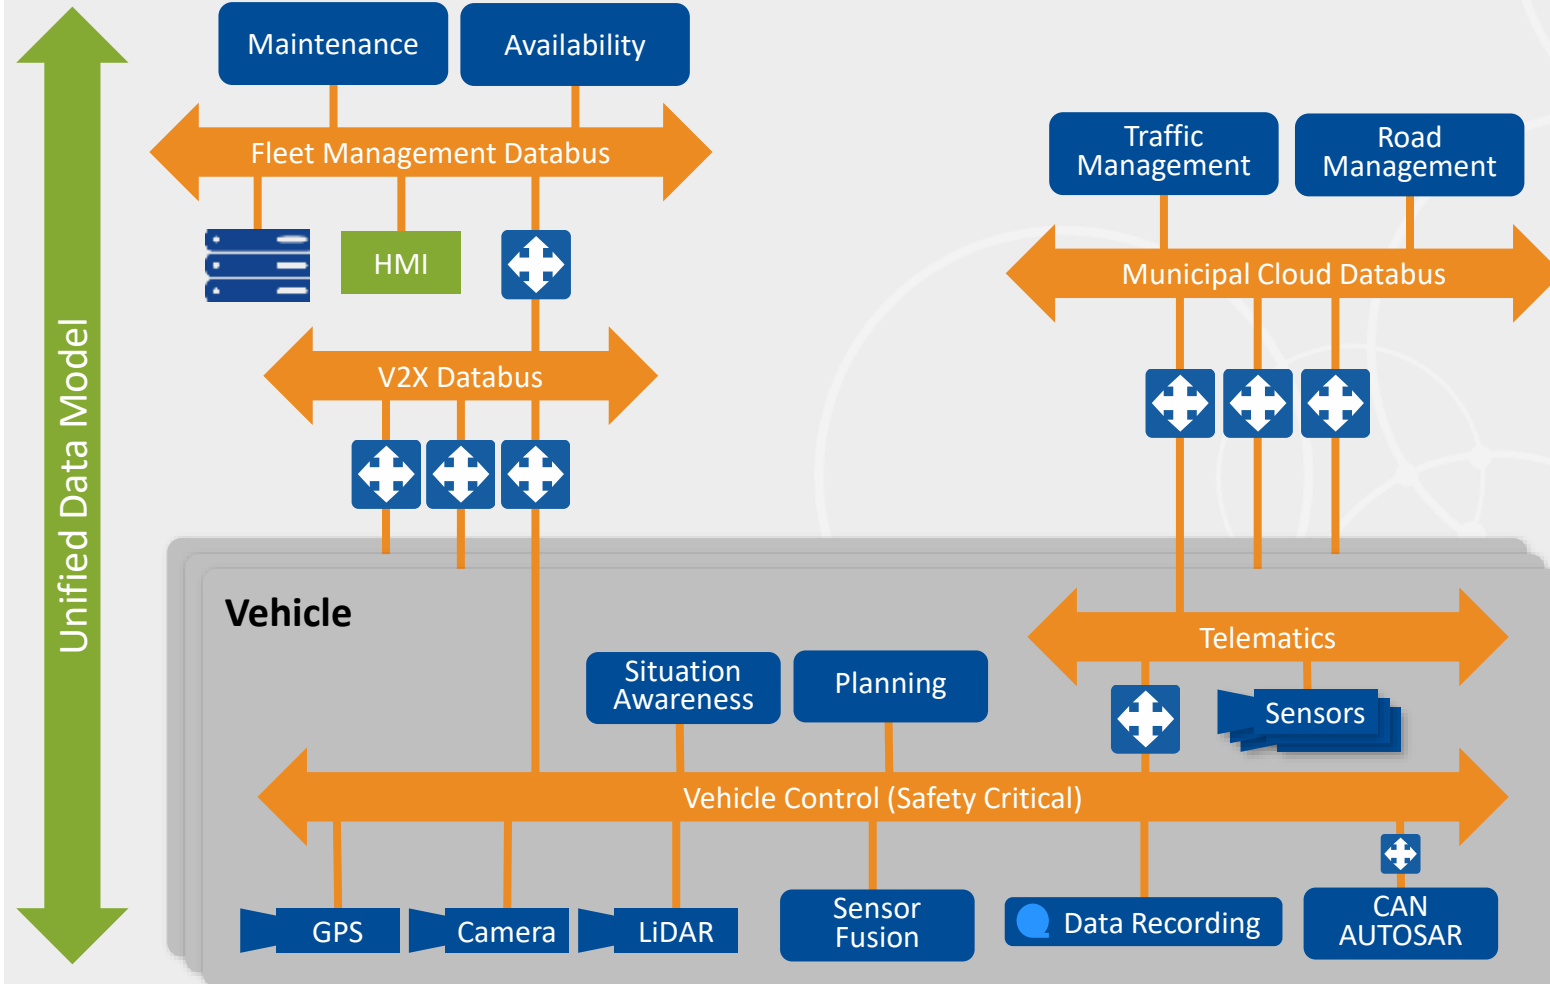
Unified Data Model

Maintenance

Availability

Fleet Management Databus

HMI

V2X Databus

Traffic Management

Road Management

Municipal Cloud Databus

Vehicle

Telematics

Situation Awareness

Planning

Sensors

Vehicle Control (Safety Critical)

GPS

Camera

LiDAR

Sensor Fusion

Data Recording

CAN AUTOSAR